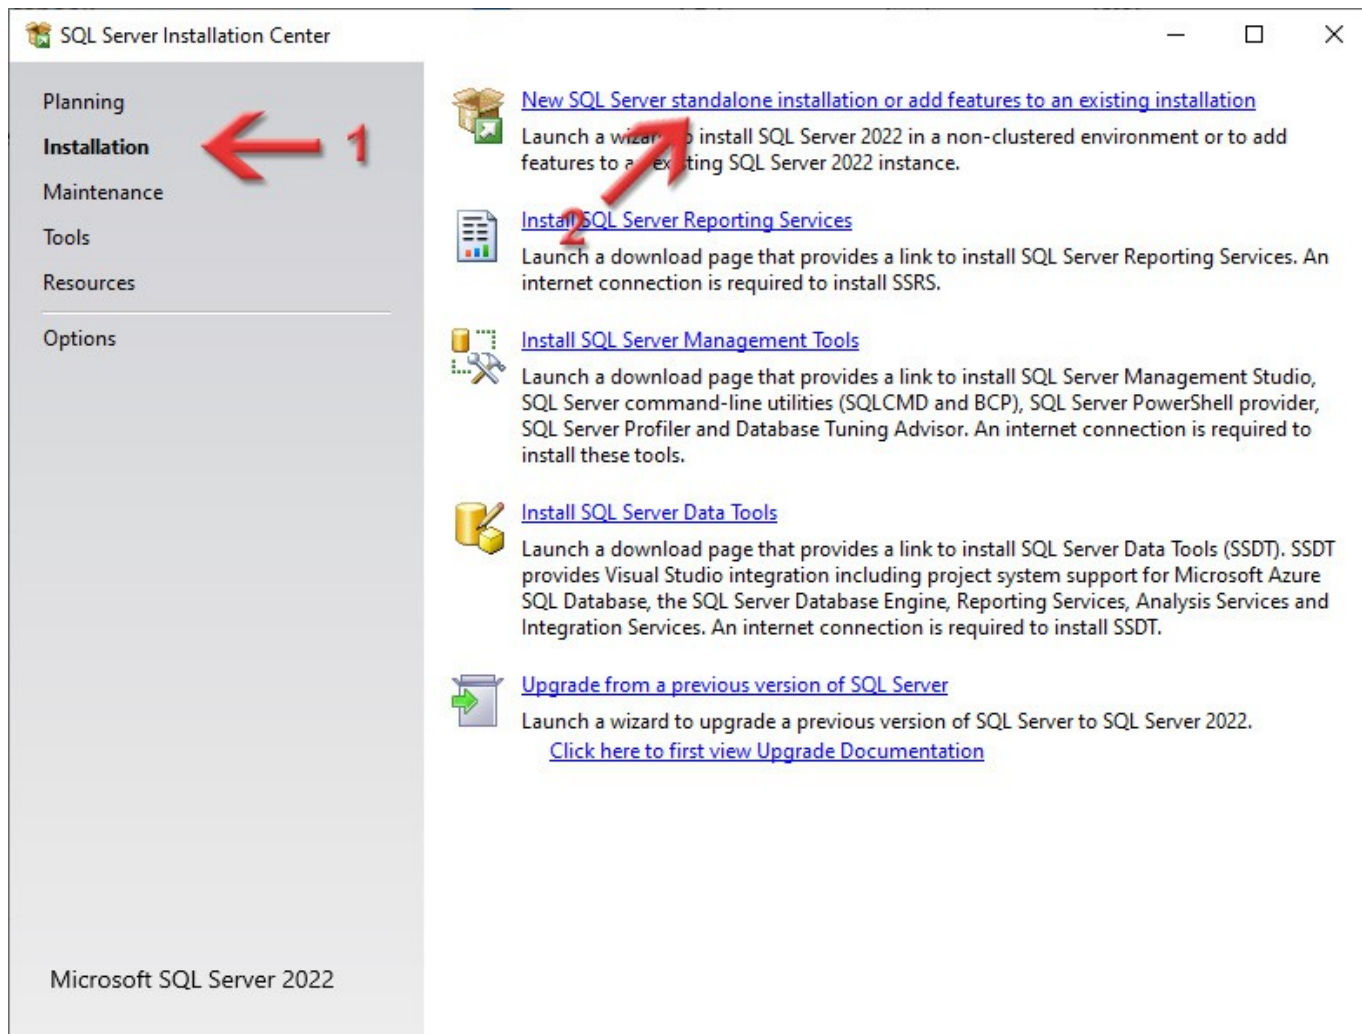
SQL Server Installation Center

Planning
Installation
1
Maintenance
Tools
Resources
Options

Microsoft SQL Server 2022

New SQL Server standalone installation or add features to an existing installation
Launch a wiza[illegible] install SQL Server 2022 in a non-clustered environment or to add features to a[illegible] ex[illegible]ting SQL Server 2022 instance.

2
Install SQL Server Reporting Services
Launch a download page that provides a link to install SQL Server Reporting Services. An internet connection is required to install SSRS.

Install SQL Server Management Tools
Launch a download page that provides a link to install SQL Server Management Studio, SQL Server command-line utilities (SQLCMD and BCP), SQL Server PowerShell provider, SQL Server Profiler and Database Tuning Advisor. An internet connection is required to install these tools.

Install SQL Server Data Tools
Launch a download page that provides a link to install SQL Server Data Tools (SSDT). SSDT provides Visual Studio integration including project system support for Microsoft Azure SQL Database, the SQL Server Database Engine, Reporting Services, Analysis Services and Integration Services. An internet connection is required to install SSDT.

Upgrade from a previous version of SQL Server
Launch a wizard to upgrade a previous version of SQL Server to SQL Server 2022.
Click here to first view Upgrade Documentation